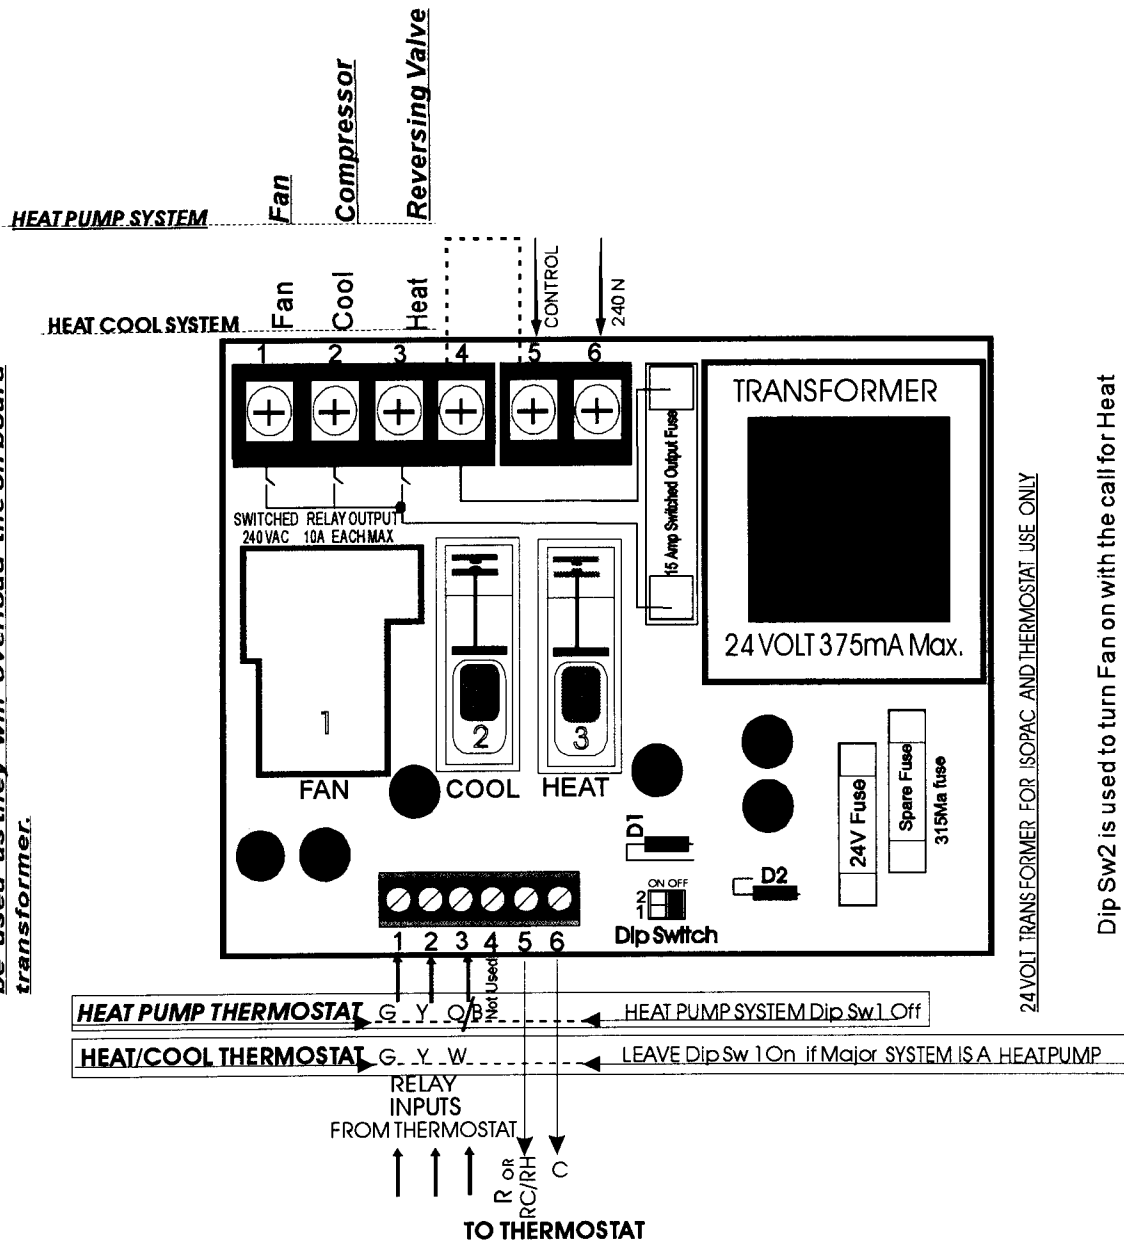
be used as they will overload the on board transformer.

HEAT PUMP SYSTEM Fan Compressor Reversing Valve

HEAT COOL SYSTEM Fan Cool Heat

CONTROL

240 N

1 2 3 4 5 6

TRANSFORMER

15 Amp Switched Output Fuse

SWITCHED RELAY OUTPUT
240 VAC 10A EACH MAX

24 VOLT 375mA Max.

1
FAN

2
COOL

3
HEAT

24V Fuse

Spare Fuse

315Ma fuse

D1

D2

ON OFF
2
1
Dip Switch

1 2 3 4 5 6

Not Used

HEAT PUMP THERMOSTAT G Y O/B

HEAT PUMP SYSTEM Dip Sw1 Off

HEAT/COOL THERMOSTAT G Y W

LEAVE Dip Sw 1 On if Major SYSTEM IS A HEATPUMP

RELAY INPUTS FROM THERMOSTAT

R OR RC/RH C

TO THERMOSTAT

24 VOLT TRANSFORMER FOR ISOPAC AND THERMOSTAT USE ONLY

Dip Sw2 is used to turn Fan on with the call for Heat